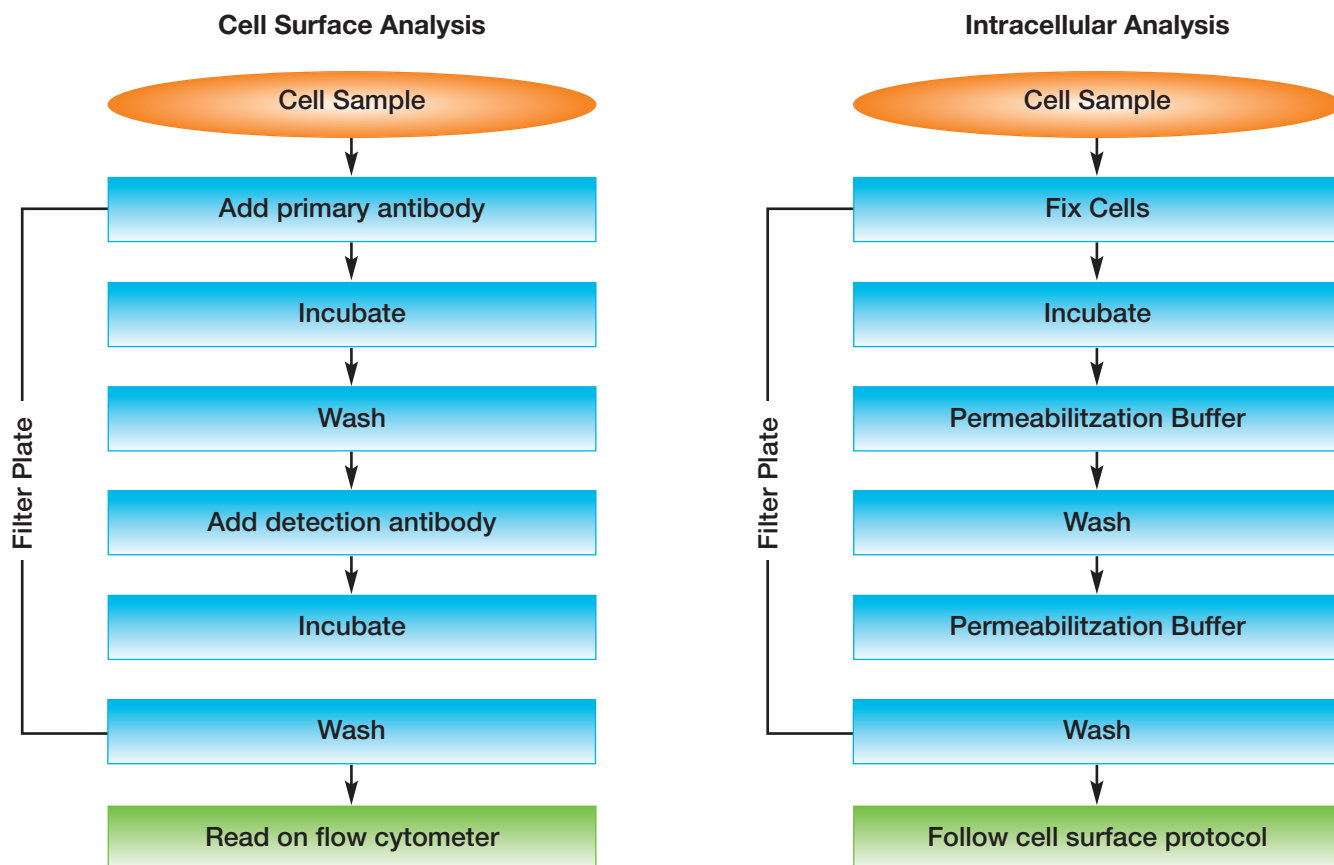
Cell Surface Analysis

Cell Sample

Add primary antibody

Incubate

Wash

Add detection antibody

Incubate

Wash

Read on flow cytometer

Filter Plate

Intracellular Analysis

Cell Sample

Fix Cells

Incubate

Permeabilitzation Buffer

Wash

Permeabilitzation Buffer

Wash

Follow cell surface protocol

Filter Plate